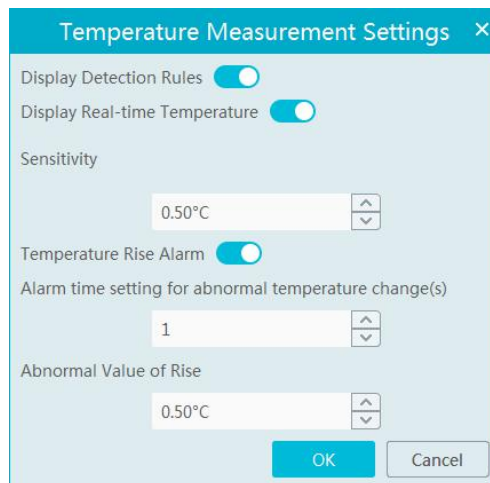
Temperature Measurement Settings ×

Display Detection Rules

Display Real-time Temperature

Sensitivity

0.50°C

Temperature Rise Alarm

Alarm time setting for abnormal temperature change(s)

1

Abnormal Value of Rise

0.50°C

OK Cancel